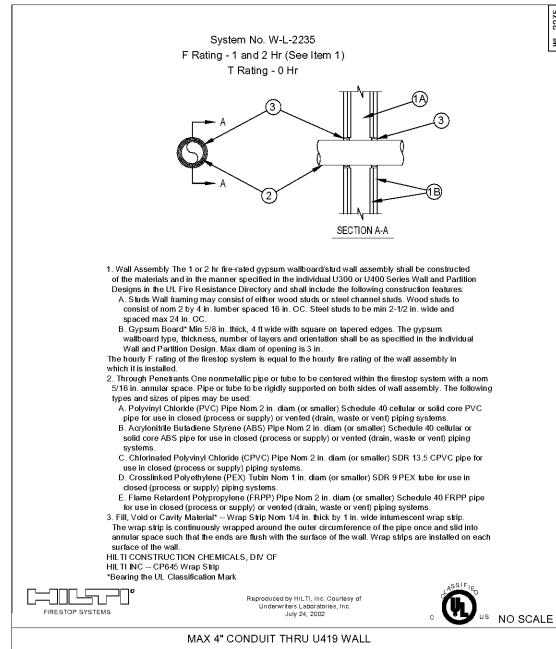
System No. W-L-2235
F Rating - 1 and 2 Hr (See Item 1)
T Rating - 0 Hr

3
1A
3
A
A
2
1B
2
SECTION A-A

1. Wall Assembly The 1 or 2 hr fire-rated gypsum wallboard/stud wall assembly shall be constructed of the materials and in the manner specified in the individual U300 or U400 Series Wall and Partition Designs in the UL Fire Resistance Directory and shall include the following construction features:
A. Studs Wall framing may consist of either wood studs or steel channel studs. Wood studs to consist of nom 2 by 4 in. lumber spaced 16 in. OC. Steel studs to be min 2-1/2 in. wide and spaced max 24 in. OC.
B. Gypsum Board* Min 5/8 in. thick, 4 ft wide with square on tapered edges. The gypsum wallboard type, thickness, number of layers and orientation shall be as specified in the individual Wall and Partition Design. Max diam of opening is 3 in.
The hourly F rating of the firestop system is equal to the hourly fire rating of the wall assembly in which it is installed.
2. Through Penetrants One nonmetallic pipe or tube to be centered within the firestop system with a nom 5/16 in. annular space. Pipe or tube to be rigidly supported on both sides of wall assembly. The following types and sizes of pipes may be used:
A. Polyvinyl Chloride (PVC) Pipe Nom 2 in. diam (or smaller) Schedule 40 cellular or solid core PVC pipe for use in closed (process or supply) or vented (drain, waste or vent) piping systems.
B. Acrylonitrile Butadiene Styrene (ABS) Pipe Nom 2 in. diam (or smaller) Schedule 40 cellular or solid core ABS pipe for use in closed (process or supply) or vented (drain, waste or vent) piping systems.
C. Chlorinated Polyvinyl Chloride (CPVC) Pipe Nom 2 in. diam (or smaller) SDR 13.5 CPVC pipe for use in closed (process or supply) piping systems.
D. Crosslinked Polyethylene (PEX) Tubin Nom 1 in. diam (or smaller) SDR 9 PEX tube for use in closed (process or supply) piping systems.
E. Flame Retardent Polypropylene (FRPP) Pipe Nom 2 in. diam (or smaller) Schedule 40 FRPP pipe for use in closed (process or supply) or vented (drain, waste or vent) piping systems.
3. Fill, Void or Cavity Material* -- Wrap Strip Nom 1/4 in. thick by 1 in. wide intumescent wrap strip. The wrap strip is continuously wrapped around the outer circumference of the pipe once and slid into annular space such that the ends are flush with the surface of the wall. Wrap strips are installed on each surface of the wall.
HILTI CONSTRUCTION CHEMICALS, DIV OF
HILTI INC -- CP645 Wrap Strip
*Bearing the UL Classification Mark

HILTI
FIRESTOP SYSTEMS

Reproduced by HILTI, Inc. Courtesy of Underwriters Laboratories, Inc. July 24, 2002

CLASSIFIED
C UL US
NO SCALE

MAX 4" CONDUIT THRU U419 WALL

WL 2235